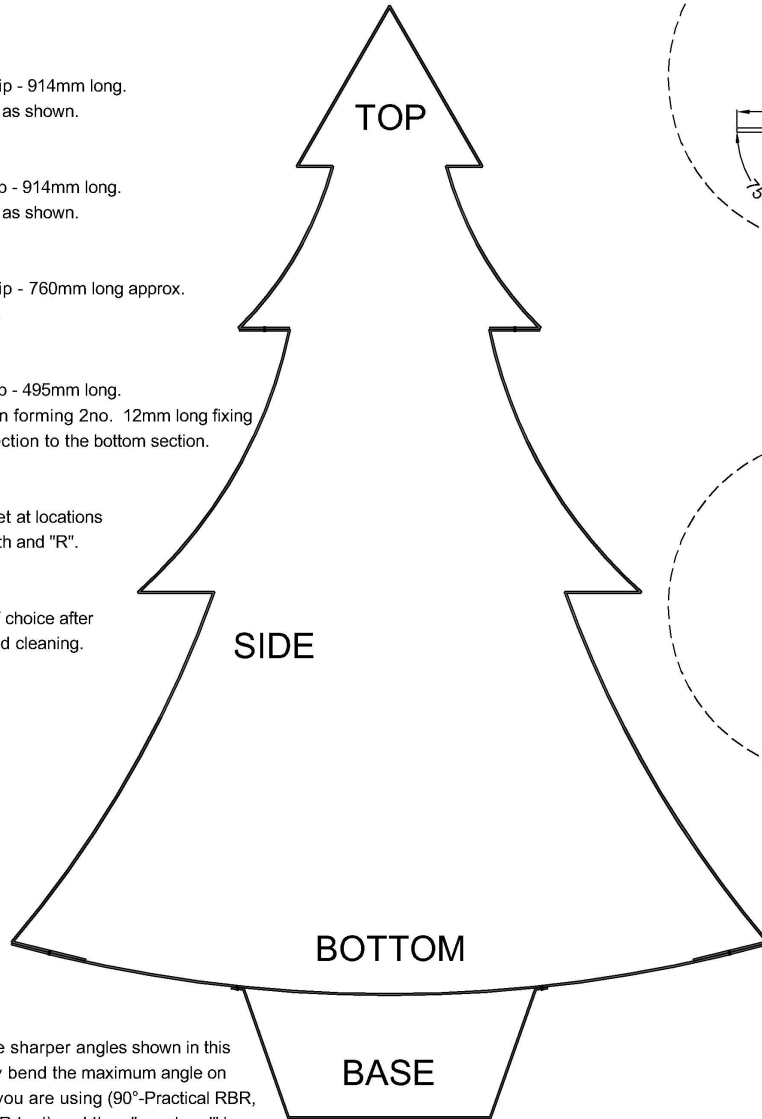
ip - 914mm long.
as shown.

o - 914mm long.
as shown.

ip - 760mm long approx.

o - 495mm long.
n forming 2no. 12mm long fixing
ction to the bottom section.

et at locations
th and "R".

f choice after
d cleaning.

TOP

SIDE

BOTTOM

BASE

e sharper angles shown in this
y bend the maximum angle on
you are using (90°-Practical RBR,
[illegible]